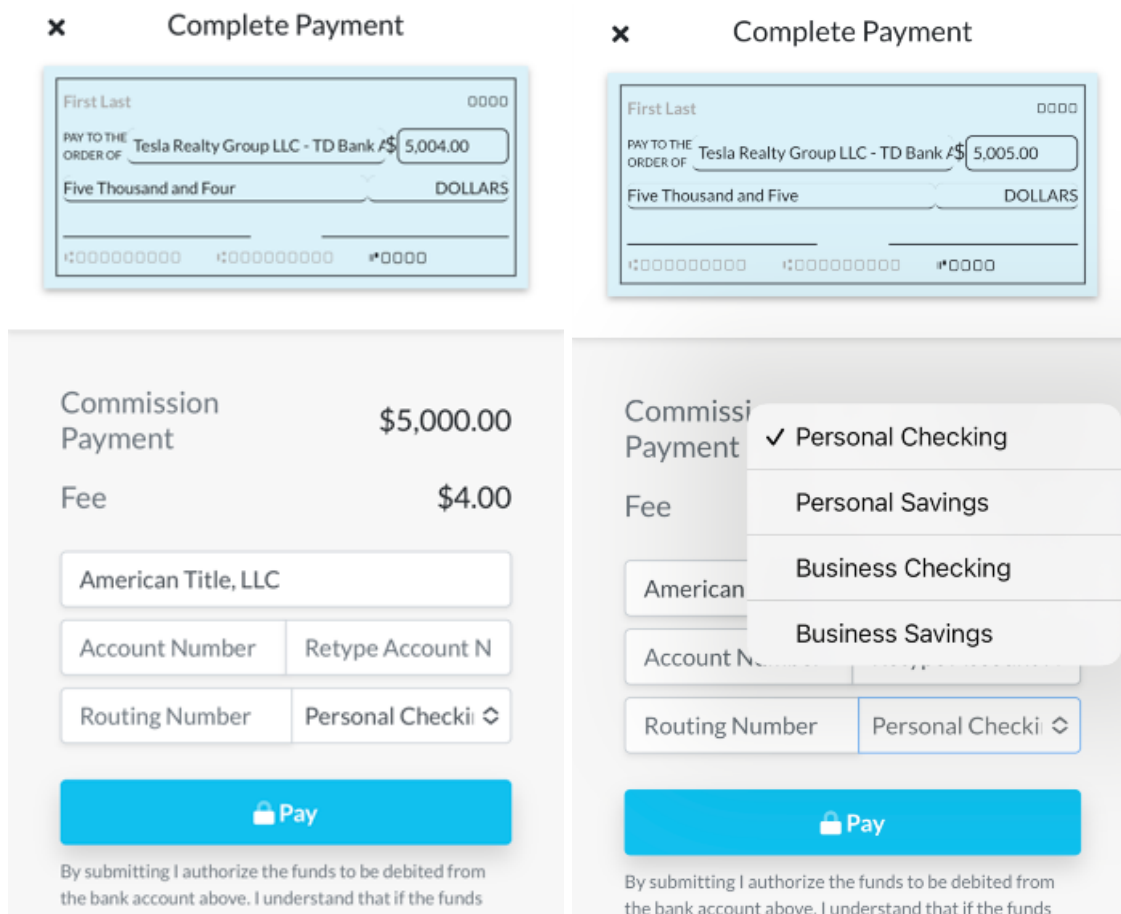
× Complete Payment

First Last 0000

PAY TO THE ORDER OF Tesla Realty Group LLC - TD Bank A $ 5,004.00

Five Thousand and Four DOLLARS

⑆000000000 ⑆000000000 ⑈0000

Commission Payment $5,000.00

Fee $4.00

American Title, LLC

Account Number | Retype Account N

Routing Number | Personal Checki

Pay

By submitting I authorize the funds to be debited from the bank account above. I understand that if the funds

× Complete Payment

First Last 0000

PAY TO THE ORDER OF Tesla Realty Group LLC - TD Bank A $ 5,005.00

Five Thousand and Five DOLLARS

⑆000000000 ⑆000000000 ⑈0000

Commissi Payment

Fee

✓ Personal Checking

Personal Savings

Business Checking

Business Savings

American

Account N

Routing Number | Personal Checki

Pay

By submitting I authorize the funds to be debited from the bank account above. I understand that if the funds